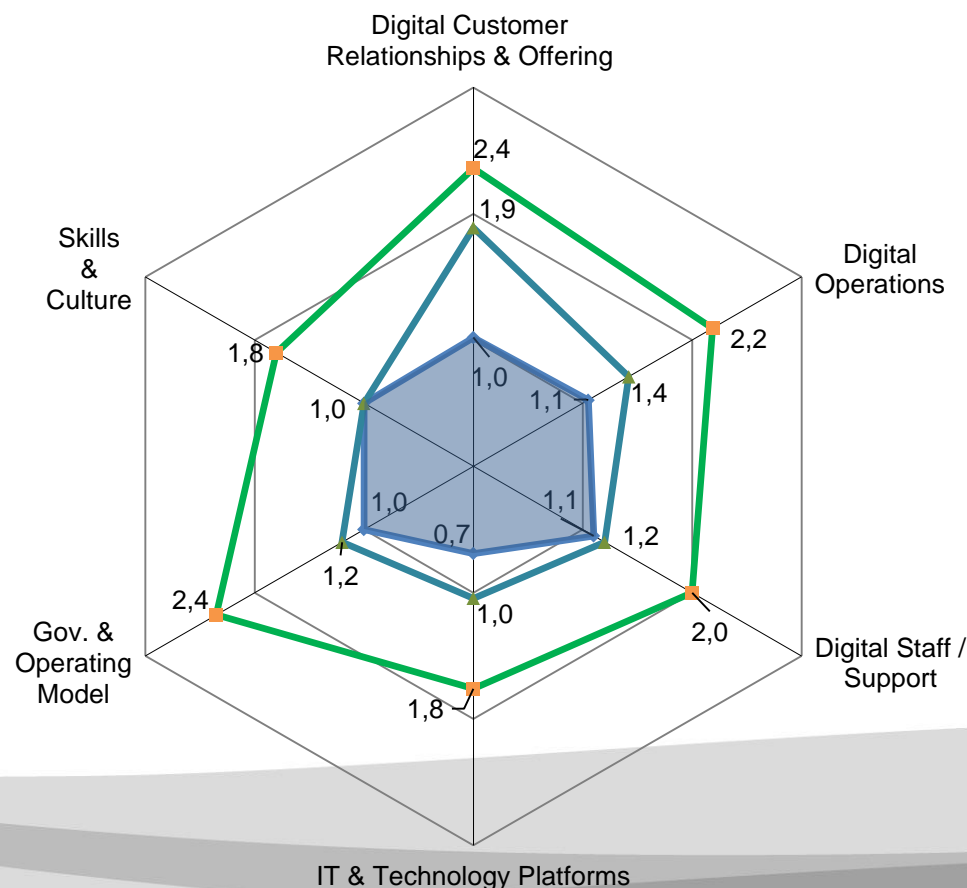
Digital Customer Relationships & Offering

Digital Operations

Digital Staff / Support

IT & Technology Platforms

Gov. & Operating Model

Skills & Culture

2,4
1,9
1,0
2,2
1,4
1,1
1,2
1,1
2,0
1,0
0,7
1,8
1,2
1,0
2,4
1,0
1,8